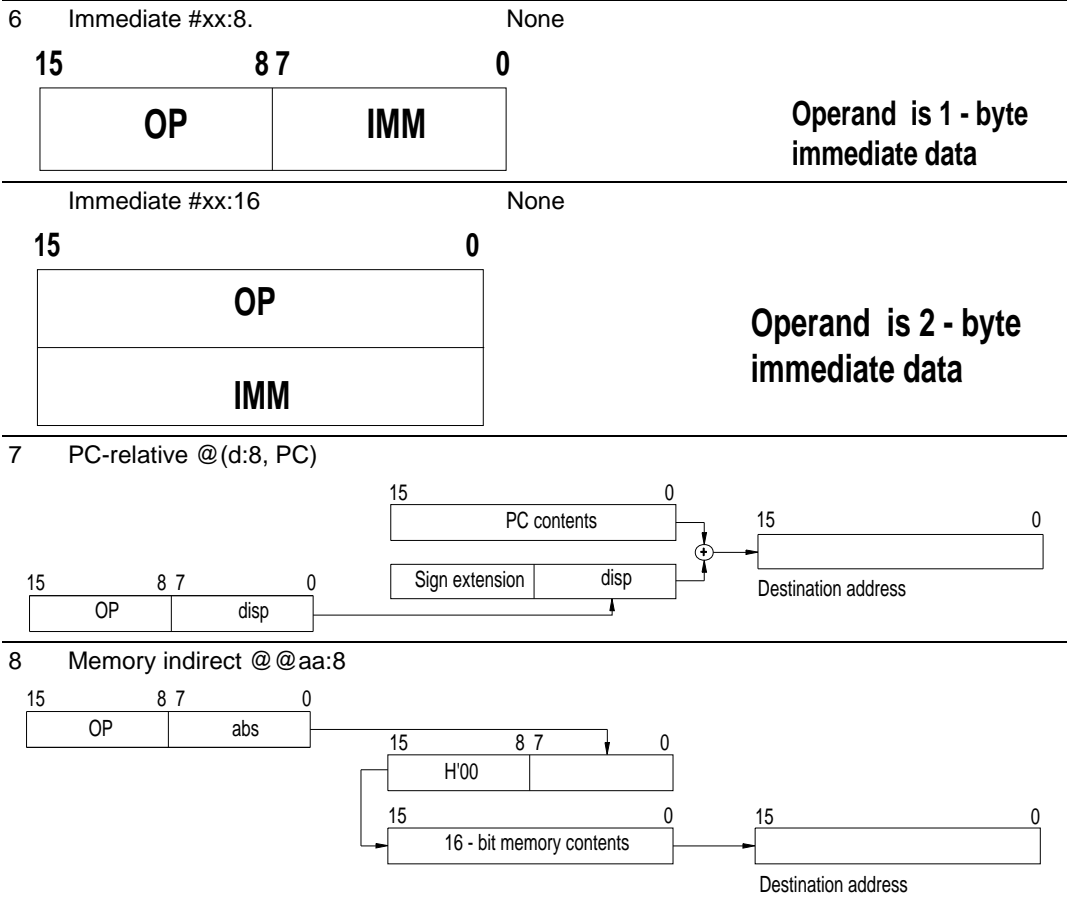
6 Immediate #xx:8. None

15 8 7 0

OP IMM

Operand is 1 - byte immediate data

Immediate #xx:16 None

15 0

OP

IMM

Operand is 2 - byte immediate data

7 PC-relative @(d:8, PC)

15 0

PC contents

15 0

+

Sign extension disp

Destination address

15 8 7 0

OP disp

8 Memory indirect @@aa:8

15 8 7 0

OP abs

15 8 7 0

H'00

15 0

16 - bit memory contents

15 0

Destination address